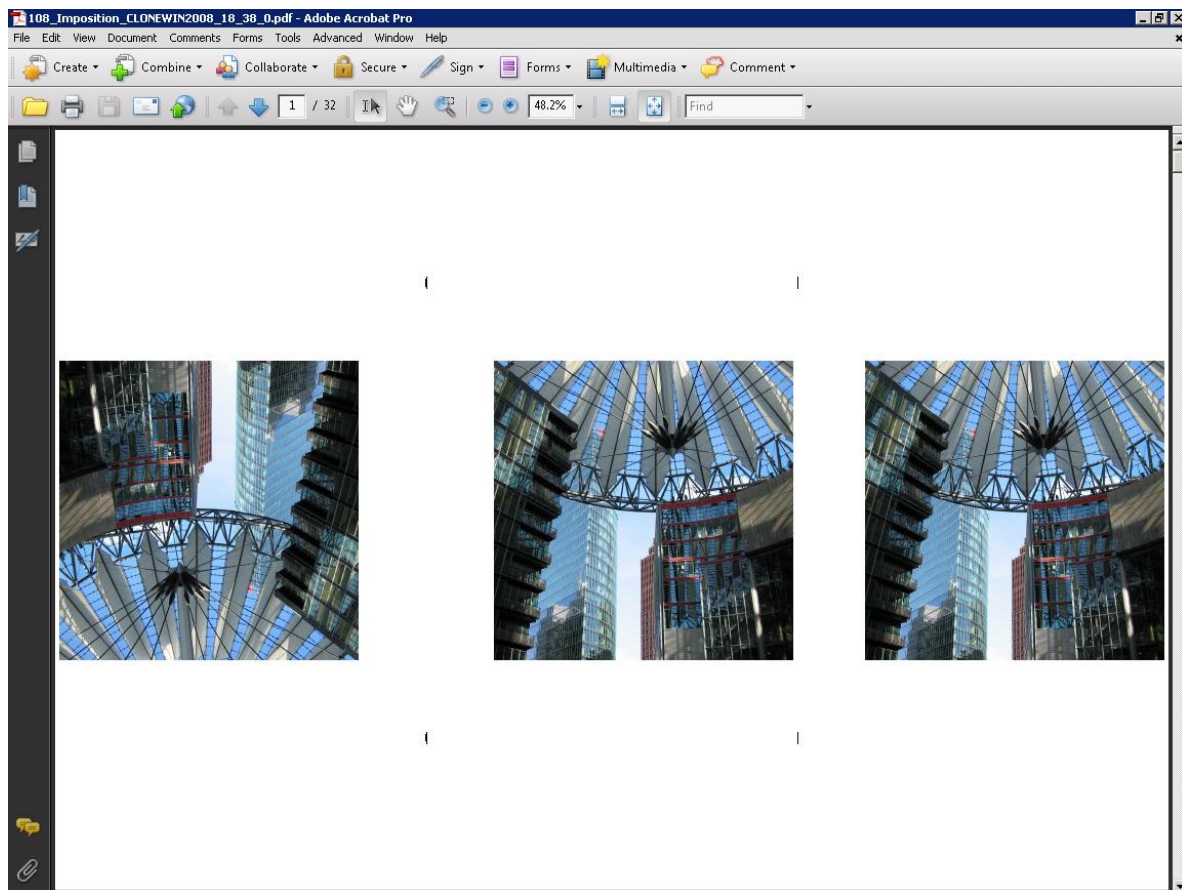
108_Imposition_CLONEWIN2008_18_38_0.pdf - Adobe Acrobat Pro

File Edit View Document Comments Forms Tools Advanced Window Help

Create Combine Collaborate Secure Sign Forms Multimedia Comment

1 / 32 48.2% Find